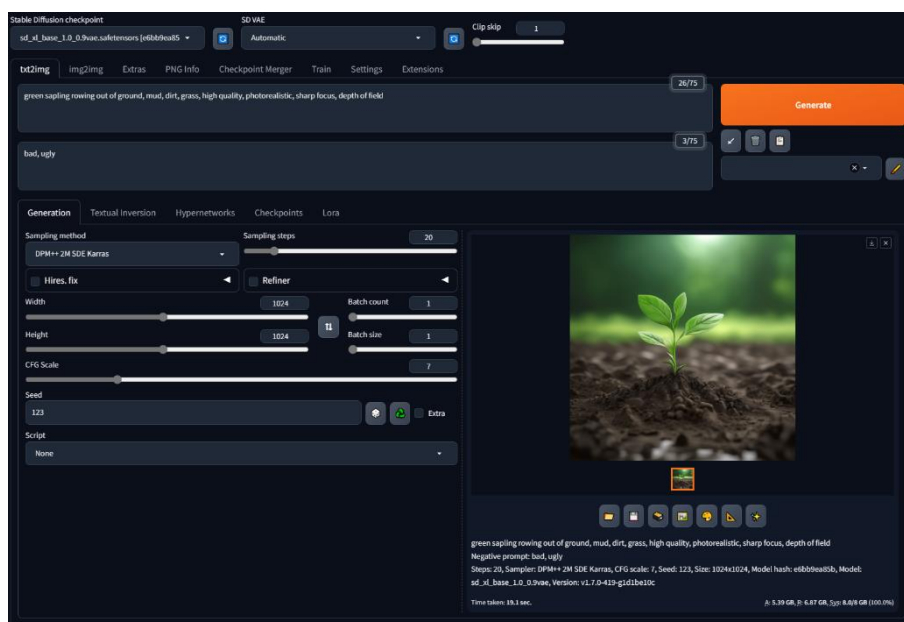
Stable Diffusion checkpoint
sd_xl_base_1.0_0.9vae.safetensors [e6bb9ea85
SD VAE
Automatic
Clip skip
1

txt2img img2img Extras PNG Info Checkpoint Merger Train Settings Extensions

26/75
green sapling rowing out of ground, mud, dirt, grass, high quality, photorealistic, sharp focus, depth of field

Generate

3/75
bad, ugly

Generation Textual Inversion Hypernetworks Checkpoints Lora

Sampling method
DPM++ 2M SDE Karras
Sampling steps
20
Hires. fix
Refiner
Width
1024
Batch count
1
Height
1024
Batch size
1
CFG Scale
7
Seed
123
Extra
Script
None

green sapling rowing out of ground, mud, dirt, grass, high quality, photorealistic, sharp focus, depth of field
Negative prompt: bad, ugly
Steps: 20, Sampler: DPM++ 2M SDE Karras, CFG scale: 7, Seed: 123, Size: 1024x1024, Model hash: e6bb9ea85b, Model: sd_xl_base_1.0_0.9vae, Version: v1.7.0-419-g1d1be10c

Time taken: 19.1 sec.
A: 5.39 GB, R: 6.87 GB, Sys: 8.0/8 GB (100.0%)